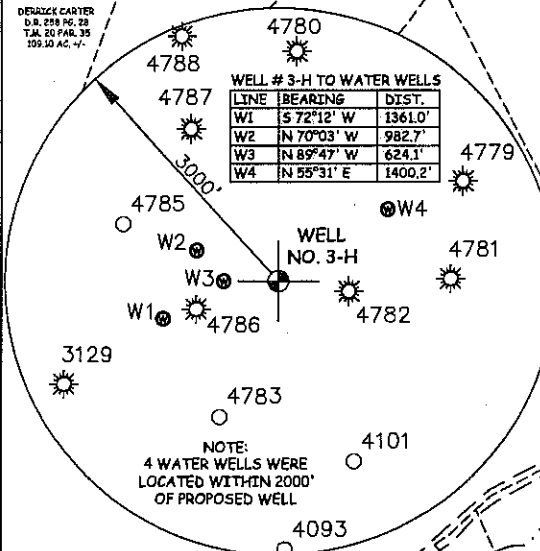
DERRICK CARTER
D.B. 258 PG. 28
T.M. 20 PAR. 35
109.10 AC. +/-

4780

4788

WELL # 3-H TO WATER WELLS

| LINE | BEARING | DIST. |
|---|---|---|
| W1 | S 72°12' W | 1361.0' |
| W2 | N 70°03' W | 982.7' |
| W3 | N 89°47' W | 624.1' |
| W4 | N 55°31' E | 1400.2' |

4787

4779

3000'

4785

W4

WELL NO. 3-H

W2

4781

W3

W1

4786

4782

3129

4783

NOTE: 4 WATER WELLS WERE LOCATED WITHIN 2000' OF PROPOSED WELL

4101

4093